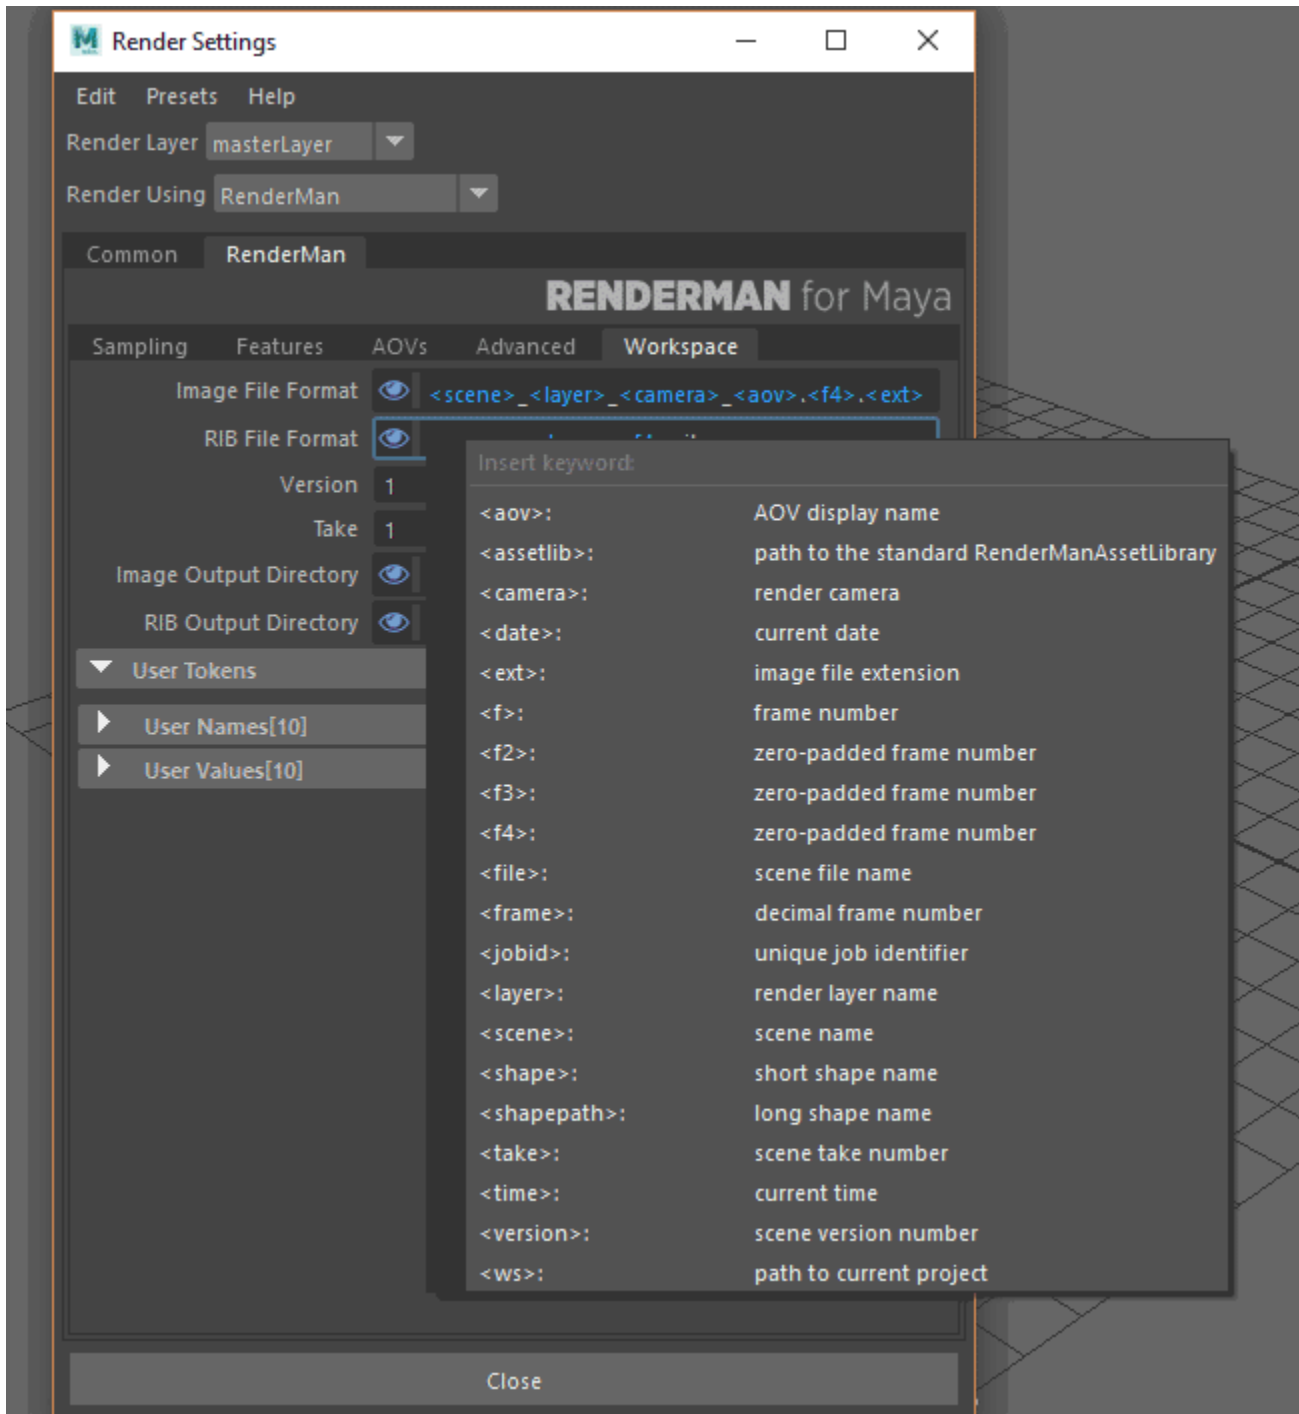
Render Settings

Edit Presets Help

Render Layer masterLayer

Render Using RenderMan

Common RenderMan

RENDERMAN for Maya

Sampling Features AOVs Advanced Workspace

Image File Format <scene>_<layer>_<camera>_<aov>.<f4>.<ext>

RIB File Format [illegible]

Version 1

Take 1

Image Output Directory

RIB Output Directory

User Tokens

User Names[10]

User Values[10]

Insert keyword:

| | |
|---|---|
| <aov>: | AOV display name |
| <assetlib>: | path to the standard RenderManAssetLibrary |
| <camera>: | render camera |
| <date>: | current date |
| <ext>: | image file extension |
| <f>: | frame number |
| <f2>: | zero-padded frame number |
| <f3>: | zero-padded frame number |
| <f4>: | zero-padded frame number |
| <file>: | scene file name |
| <frame>: | decimal frame number |
| <jobid>: | unique job identifier |
| <layer>: | render layer name |
| <scene>: | scene name |
| <shape>: | short shape name |
| <shapepath>: | long shape name |
| <take>: | scene take number |
| <time>: | current time |
| <version>: | scene version number |
| <ws>: | path to current project |

Close